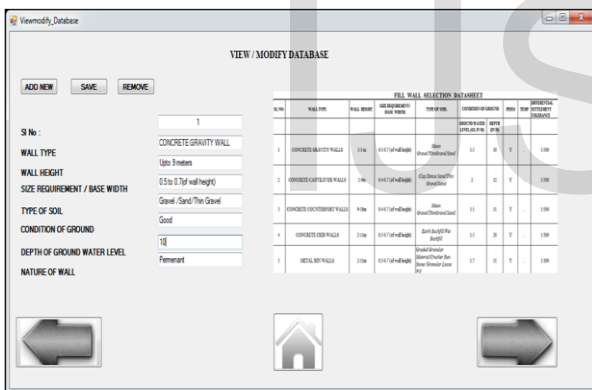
Viewmodify_Database

VIEW / MODIFY DATABASE

ADD NEW SAVE REMOVE

Sl No : 1
WALL TYPE CONCRETE GRAVITY WALL
WALL HEIGHT Upto 9 meters
SIZE REQUIREMENT / BASE WIDTH 0.5 to 0.7(of wall height)
TYPE OF SOIL Gravel /Sand/Thin Gravel
CONDITION OF GROUND Good
DEPTH OF GROUND WATER LEVEL 10
NATURE OF WALL Pemenant

FILL WALL SELECTION DATASHEET

| SL NO | WALL TYPE | WALL HEIGHT | SIZE REQUIREMENT/ BASE WIDTH | TYPE OF SOIL | CONDITION OF GROUND | | PERM | TEMP | DIFFERENTIAL SETTLEMENT TOLERANCE |
|---|---|---|---|---|---|---|---|---|---|
| | | | | | GROUND WATER LEVEL (GL IN M) | DEPTH (IN M) | | | |
| 1 | CONCRETE GRAVITY WALLS | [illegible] | 0.5-0.7 (of wall height) | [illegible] | 1.5 | 10 | Y | - | 1:500 |
| 2 | CONCRETE CANTILEVER WALLS | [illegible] | 0.4-0.7 (of wall height) | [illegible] | 2 | 12 | Y | - | 1:500 |
| 3 | CONCRETE COUNTERFORT WALLS | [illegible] | 0.4-0.7 (of wall height) | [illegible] | 1.5 | 15 | Y | - | 1:500 |
| 4 | CONCRETE CRIB WALLS | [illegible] | 0.4-0.7 (of wall height) | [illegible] | 1.5 | 20 | Y | - | 1:500 |
| 5 | METAL BIN WALLS | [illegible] | 0.4-0.7 (of wall height) | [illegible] | 1.7 | 15 | Y | - | 1:500 |